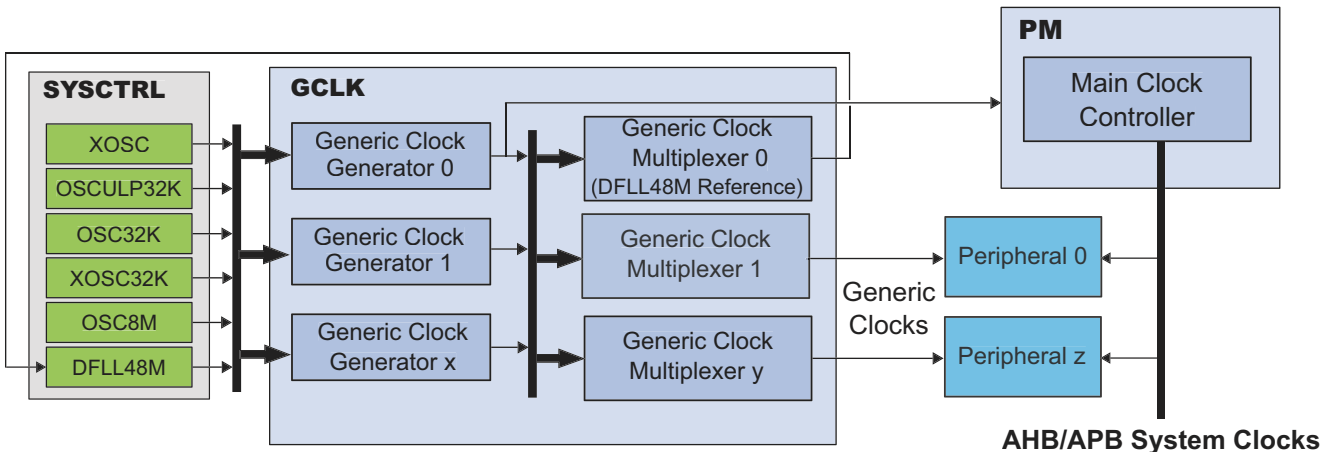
SYSCTRL

XOSC

OSCULP32K

OSC32K

XOSC32K

OSC8M

DFLL48M

GCLK

Generic Clock Generator 0

Generic Clock Generator 1

Generic Clock Generator x

Generic Clock Multiplexer 0 (DFLL48M Reference)

Generic Clock Multiplexer 1

Generic Clock Multiplexer y

PM

Main Clock Controller

Peripheral 0

Peripheral z

Generic Clocks

AHB/APB System Clocks